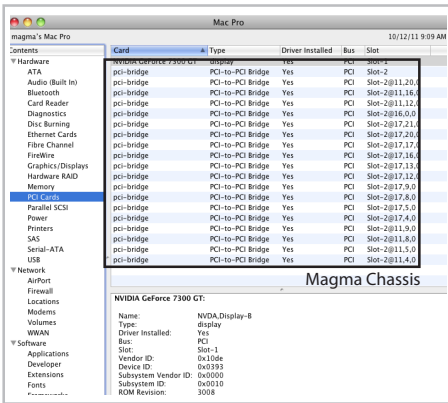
Mac Pro

magma's Mac Pro 10/12/11 9:09 AM

Contents
▼Hardware
ATA
Audio (Built In)
Bluetooth
Card Reader
Diagnostics
Disc Burning
Ethernet Cards
Fibre Channel
FireWire
Graphics/Displays
Hardware RAID
Memory
PCI Cards
Parallel SCSI
Power
Printers
SAS
Serial-ATA
USB
▼Network
AirPort
Firewall
Locations
Modems
Volumes
WWAN
▼Software
Applications
Developer
Extensions
Fonts
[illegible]

| Card | Type | Driver Installed | Bus | Slot |
|---|---|---|---|---|
| NVIDIA GeForce 7300 GT | display | Yes | PCI | Slot-1 |
| pci-bridge | PCI-to-PCI Bridge | Yes | PCI | Slot-2 |
| pci-bridge | PCI-to-PCI Bridge | Yes | PCI | Slot-2@11,20,0 |
| pci-bridge | PCI-to-PCI Bridge | Yes | PCI | Slot-2@11,16,0 |
| pci-bridge | PCI-to-PCI Bridge | Yes | PCI | Slot-2@11,12,0 |
| pci-bridge | PCI-to-PCI Bridge | Yes | PCI | Slot-2@16,0,0 |
| pci-bridge | PCI-to-PCI Bridge | Yes | PCI | Slot-2@17,21,0 |
| pci-bridge | PCI-to-PCI Bridge | Yes | PCI | Slot-2@17,20,0 |
| pci-bridge | PCI-to-PCI Bridge | Yes | PCI | Slot-2@17,17,0 |
| pci-bridge | PCI-to-PCI Bridge | Yes | PCI | Slot-2@17,16,0 |
| pci-bridge | PCI-to-PCI Bridge | Yes | PCI | Slot-2@17,13,0 |
| pci-bridge | PCI-to-PCI Bridge | Yes | PCI | Slot-2@17,12,0 |
| pci-bridge | PCI-to-PCI Bridge | Yes | PCI | Slot-2@17,9,0 |
| pci-bridge | PCI-to-PCI Bridge | Yes | PCI | Slot-2@17,8,0 |
| pci-bridge | PCI-to-PCI Bridge | Yes | PCI | Slot-2@17,5,0 |
| pci-bridge | PCI-to-PCI Bridge | Yes | PCI | Slot-2@17,4,0 |
| pci-bridge | PCI-to-PCI Bridge | Yes | PCI | Slot-2@11,9,0 |
| pci-bridge | PCI-to-PCI Bridge | Yes | PCI | Slot-2@11,8,0 |
| pci-bridge | PCI-to-PCI Bridge | Yes | PCI | Slot-2@11,5,0 |
| pci-bridge | PCI-to-PCI Bridge | Yes | PCI | Slot-2@11,4,0 |

Magma Chassis

NVIDIA GeForce 7300 GT:

Name: NVDA,Display-B
Type: display
Driver Installed: Yes
Bus: PCI
Slot: Slot-1
Vendor ID: 0x10de
Device ID: 0x0393
Subsystem Vendor ID: 0x0000
Subsystem ID: 0x0010
ROM Revision: 3008